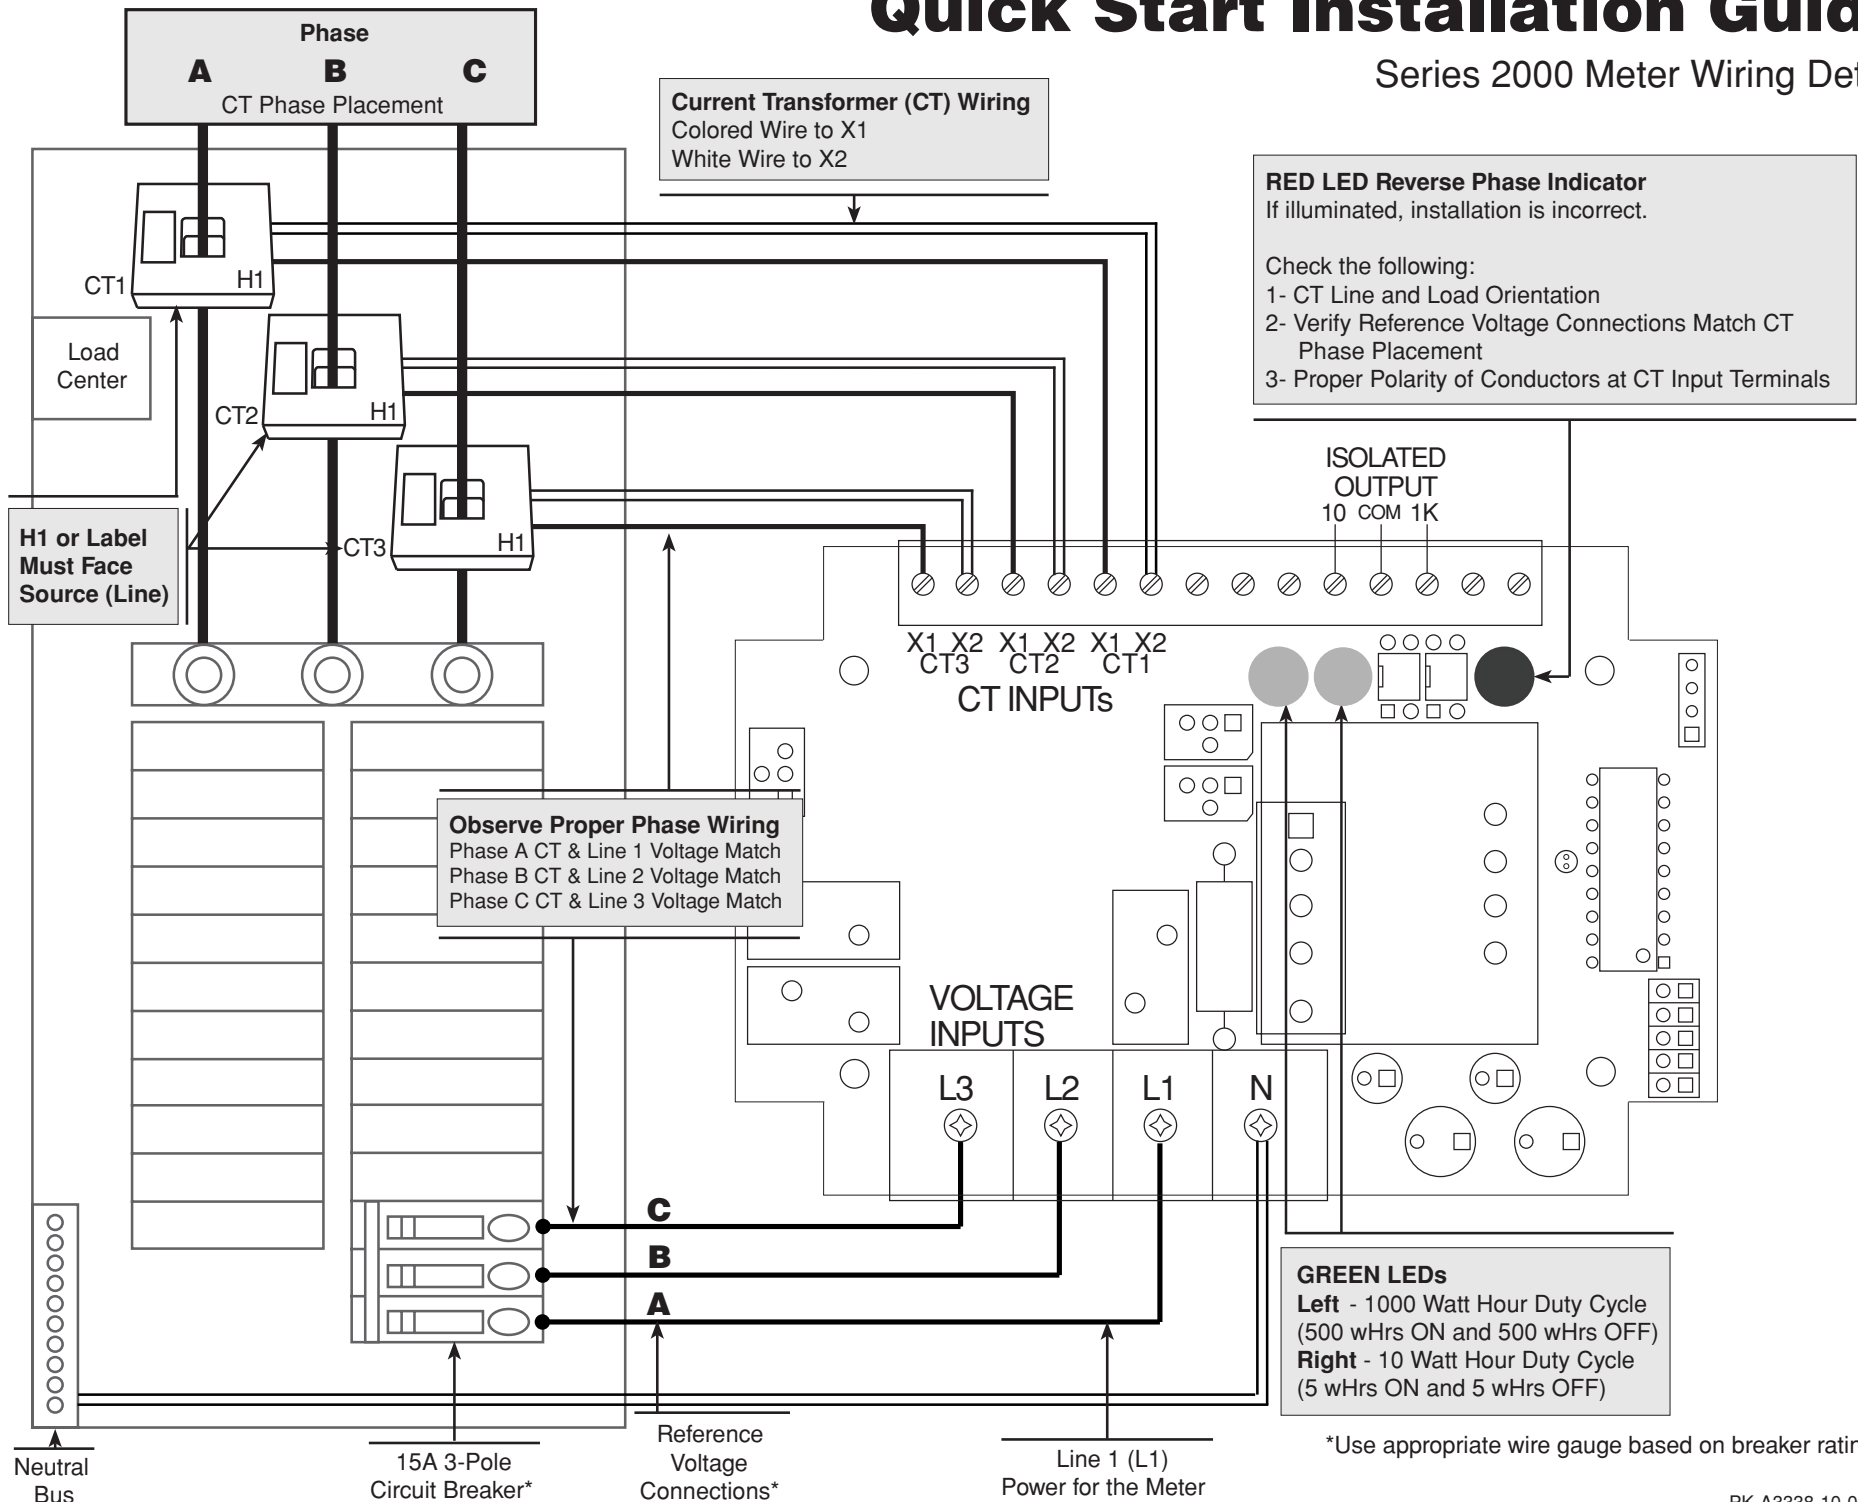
Quick Start Installation Guid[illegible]

Series 2000 Meter Wiring De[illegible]

Phase
A B C
CT Phase Placement

Current Transformer (CT) Wiring
Colored Wire to X1
White Wire to X2

RED LED Reverse Phase Indicator
If illuminated, installation is incorrect.

Check the following:
1- CT Line and Load Orientation
2- Verify Reference Voltage Connections Match CT Phase Placement
3- Proper Polarity of Conductors at CT Input Terminals

CT1 H1
Load Center
CT2 H1
CT3 H1

H1 or Label Must Face Source (Line)

ISOLATED OUTPUT
10 COM 1K

X1 X2 X1 X2 X1 X2
CT3 CT2 CT1
CT INPUTs

Observe Proper Phase Wiring
Phase A CT & Line 1 Voltage Match
Phase B CT & Line 2 Voltage Match
Phase C CT & Line 3 Voltage Match

VOLTAGE INPUTS
L3 L2 L1 N

C
B
A

GREEN LEDs
Left - 1000 Watt Hour Duty Cycle (500 wHrs ON and 500 wHrs OFF)
Right - 10 Watt Hour Duty Cycle (5 wHrs ON and 5 wHrs OFF)

Neutral Bus

15A 3-Pole Circuit Breaker*

Reference Voltage Connections*

Line 1 (L1) Power for the Meter

*Use appropriate wire gauge based on breaker ratin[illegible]

PK-A3338-10-0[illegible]